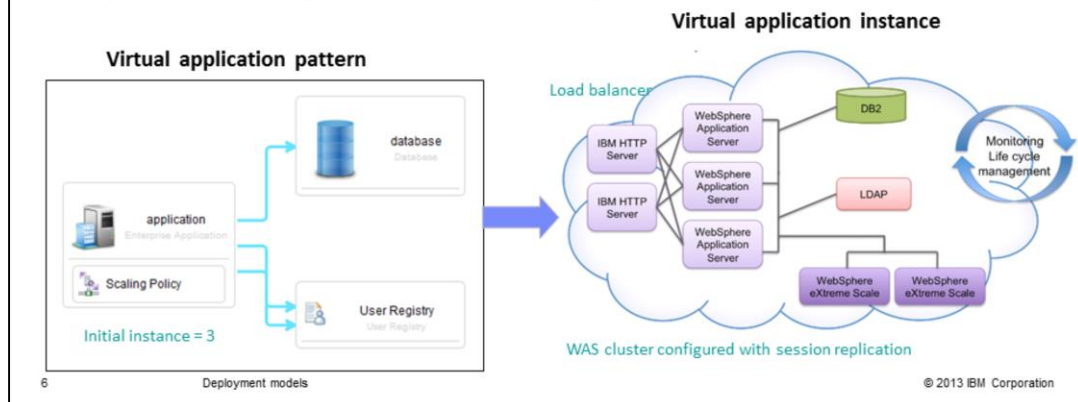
Virtual application pattern

database
Database

application
Enterprise Application

Scaling Policy

User Registry
User Registry

Initial instance = 3

Virtual application instance

Load balancer

IBM HTTP Server

IBM HTTP Server

WebSphere Application Server

WebSphere Application Server

WebSphere Application Server

DB2

LDAP

WebSphere eXtreme Scale

WebSphere eXtreme Scale

Monitoring Life cycle management

WAS cluster configured with session replication

6

Deployment models

© 2013 IBM Corporation